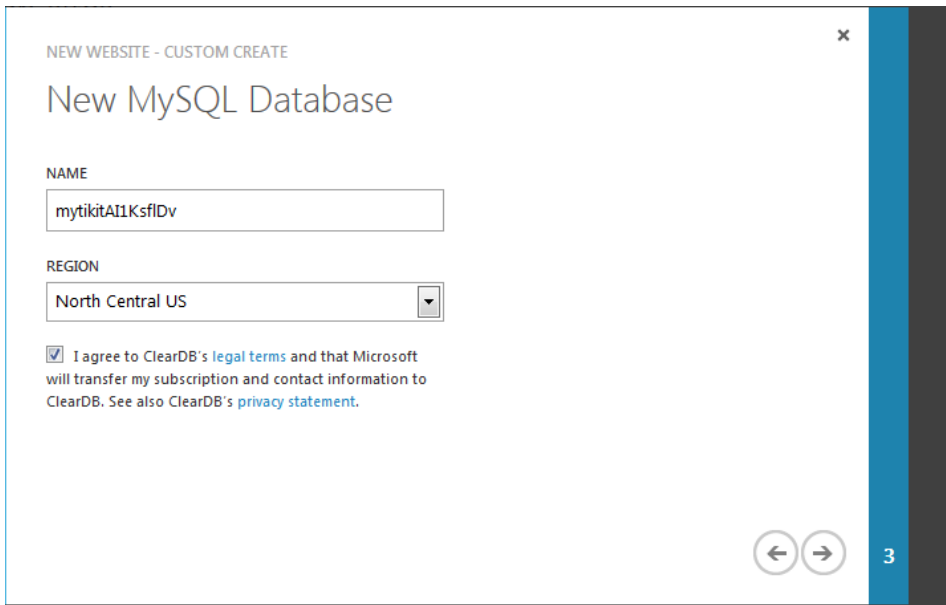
NEW WEBSITE - CUSTOM CREATE

New MySQL Database

NAME

mytikitAI1KsflDv

REGION

North Central US

I agree to ClearDB's legal terms and that Microsoft will transfer my subscription and contact information to ClearDB. See also ClearDB's privacy statement.

3